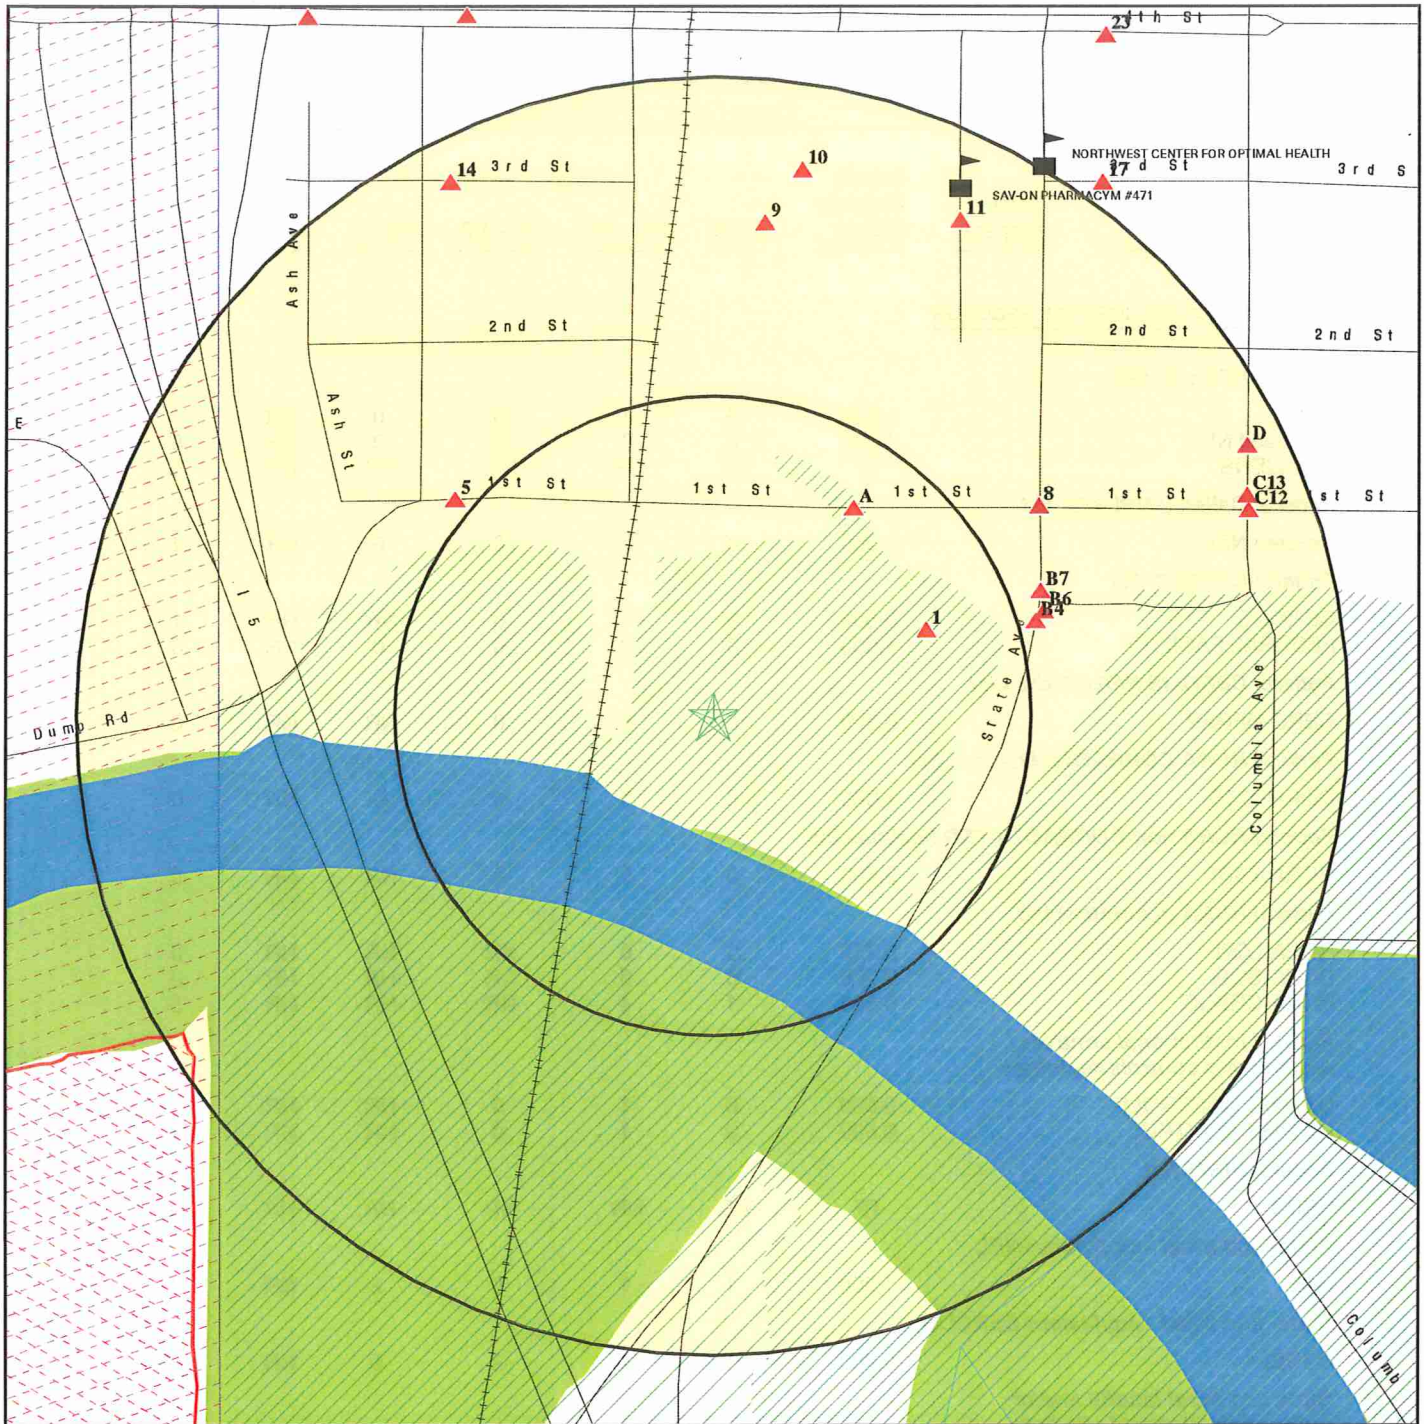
23
4th St
NORTHWEST CENTER FOR OPTIMAL HEALTH
14
3rd St
10
17
3rd St
3rd S
SAV-ON PHARMACY #471
9
11
Ash Ave
2nd St
2nd St
2nd St
Ash St
E
D
5
1st St
1st St
A
1st St
8
1st St
C13
C12
1st St
B7
B6
B4
1
I 5
State Ave
Columbia Ave
Dump Rd
Columb